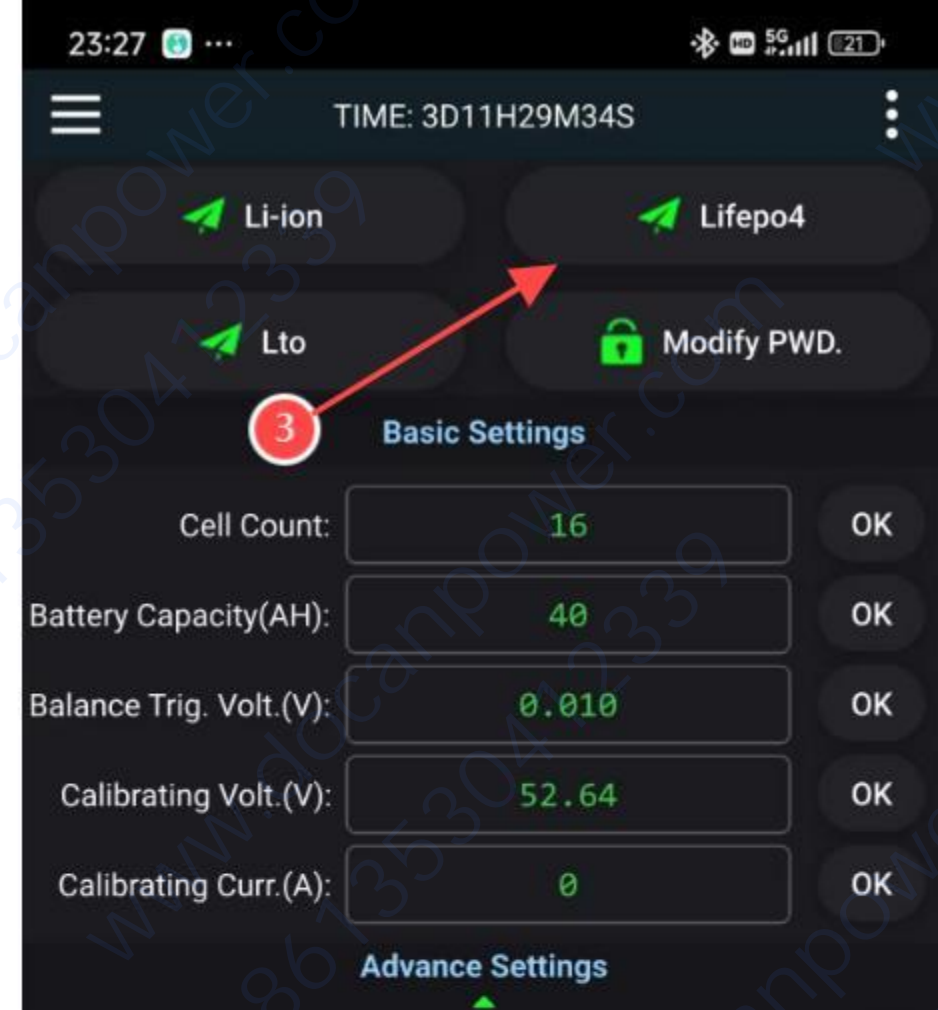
23:27 ···
HD 5G 21

TIME: 3D11H29M34S

Li-ion
Lifepo4
Lto
Modify PWD.

3

Basic Settings

| Cell Count: | 16 | OK |
|---|---|---|
| Battery Capacity(AH): | 40 | OK |
| Balance Trig. Volt.(V): | 0.010 | OK |
| Calibrating Volt.(V): | 52.64 | OK |
| Calibrating Curr.(A): | 0 | OK |

Advance Settings

www.dccanpower.com 8613530412339